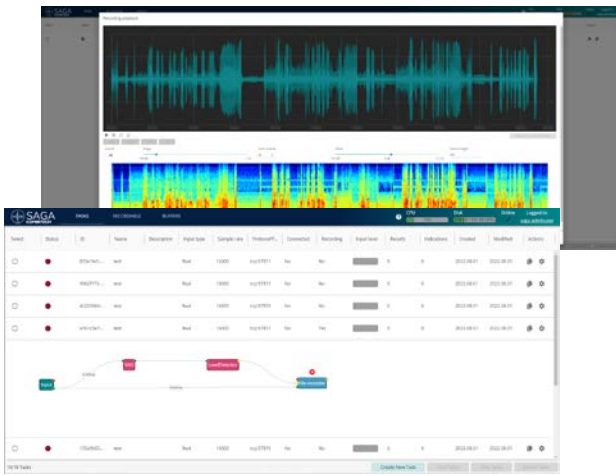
SAGA

Recording playback

SAGA

TASKS RECORDINGS PLAYERS

CPU Disk Online Logged in

| Select | Status | ID | Name | Description | Input type | Sample rate | Protocol | Connected | Recording | Input level | Results | Indications | Created | Modified | Actions |
|---|---|---|---|---|---|---|---|---|---|---|---|---|---|---|---|
| | | | test | | Real | 16000 | | Yes | No | | 0 | 0 | 2022-08-01 | 2022-08-01 | |
| | | | test | | Real | 16000 | | Yes | No | | 0 | 0 | 2022-08-01 | 2022-08-01 | |
| | | | test | | Real | 16000 | | Yes | No | | 0 | 0 | 2022-08-01 | 2022-08-01 | |
| | | | test | | Real | 16000 | | Yes | Yes | | 0 | 0 | 2022-08-01 | 2022-08-01 | |
| | | | test | | Real | 16000 | | Yes | No | | 0 | 0 | 2022-08-01 | 2022-08-01 | |

Input VAD LoudDetector

Create New Task